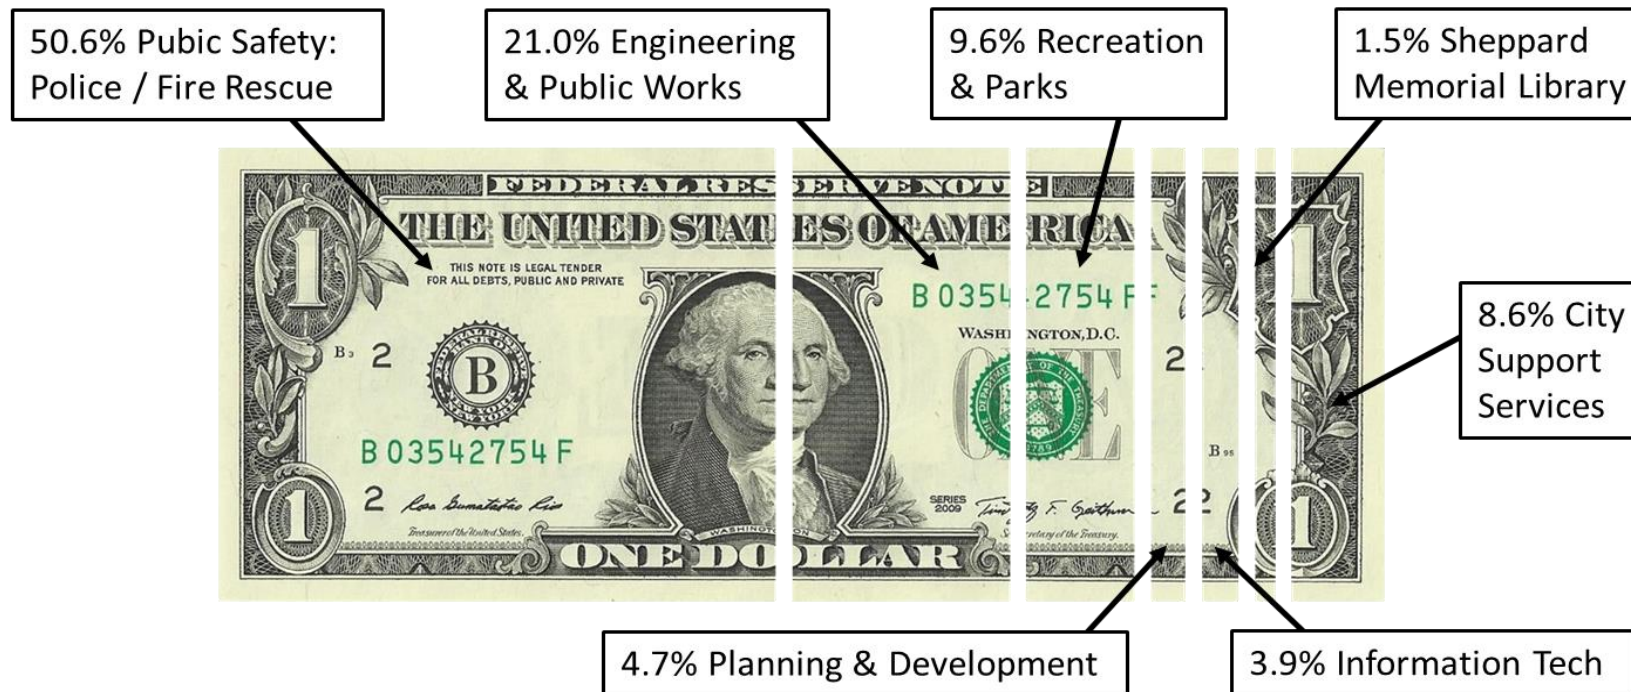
50.6% Pubic Safety: Police / Fire Rescue

21.0% Engineering & Public Works

9.6% Recreation & Parks

1.5% Sheppard Memorial Library

FEDERAL RES ERVE NOT E

THE UNITED STAT ES OF AME RICA

THIS NOTE IS LEGAL TENDER FOR ALL DEBTS, PUBLIC AND PRIVATE

B 0354 2754 F

WASH NGTON, D.C.

8.6% City Support Services

B3 2

B

B 03542754 F

2

2

B 96

2

SERIES 2009

Treasurer of the United States.

Secretary of the Treasury.

2 2

ONE DO LLAR

4.7% Planning & Development

3.9% Information Tech